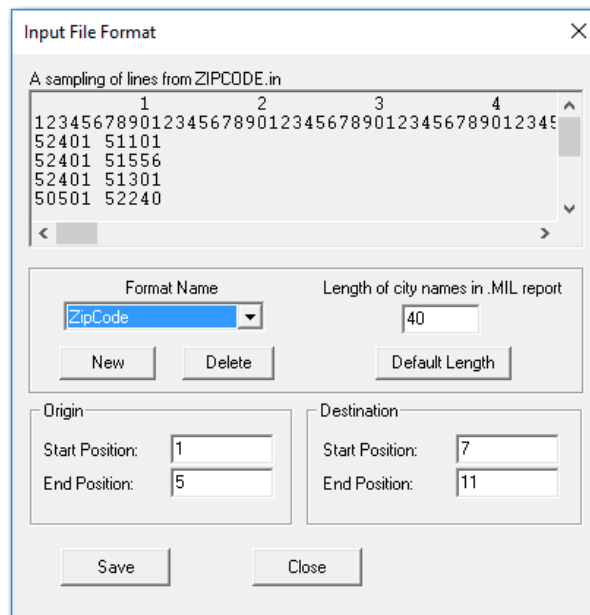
Input File Format

A sampling of lines from ZIPCODE.in

1 2 3 4
123456789012345678901234567890123456789012345
52401 51101
52401 51556
52401 51301
50501 52240

Format Name

ZipCode

New

Delete

Length of city names in .MIL report

40

Default Length

Origin

Start Position: 1

End Position: 5

Destination

Start Position: 7

End Position: 11

Save

Close